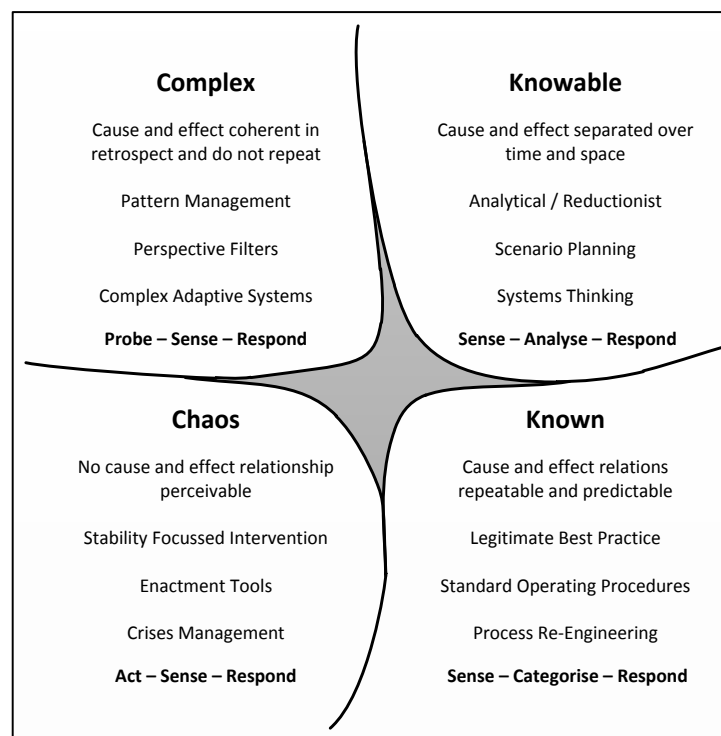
Complex

Cause and effect coherent in retrospect and do not repeat

Pattern Management

Perspective Filters

Complex Adaptive Systems

**Probe – Sense – Respond**

Knowable

Cause and effect separated over time and space

Analytical / Reductionist

Scenario Planning

Systems Thinking

**Sense – Analyse – Respond**

Chaos

No cause and effect relationship perceivable

Stability Focussed Intervention

Enactment Tools

Crises Management

**Act – Sense – Respond**

Known

Cause and effect relations repeatable and predictable

Legitimate Best Practice

Standard Operating Procedures

Process Re-Engineering

**Sense – Categorise – Respond**